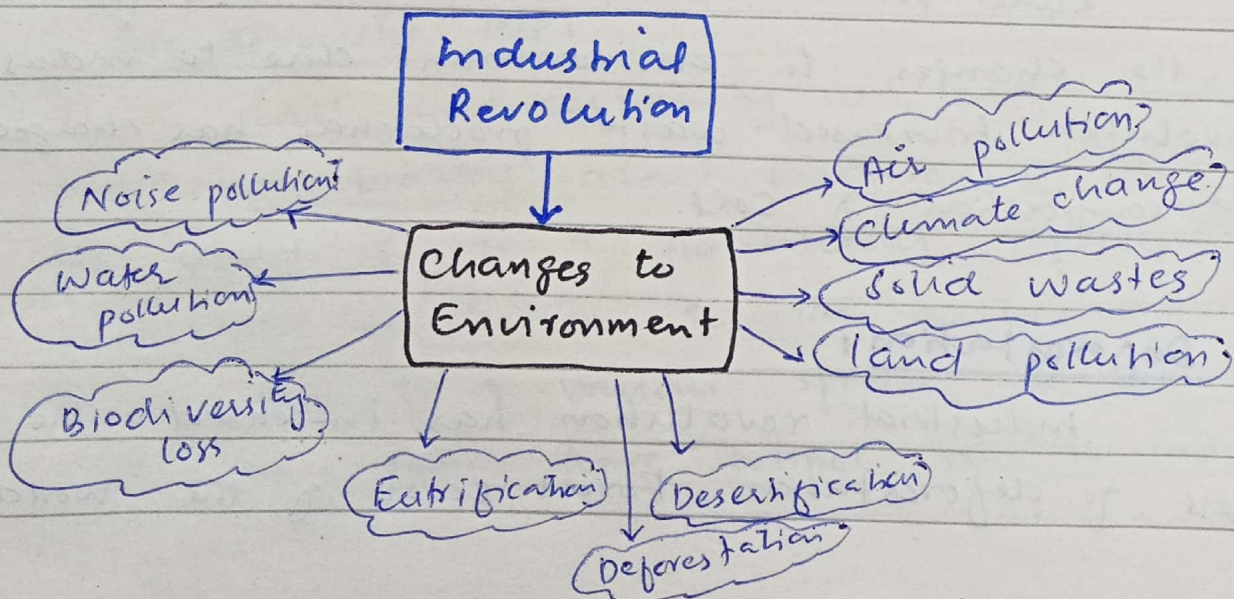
Industrial Revolution

Changes to Environment

Noise pollution

Water pollution

Biodiversity loss

Eutrification

Deforestation

Desertification

Air pollution

Climate change

Solid wastes

land pollution